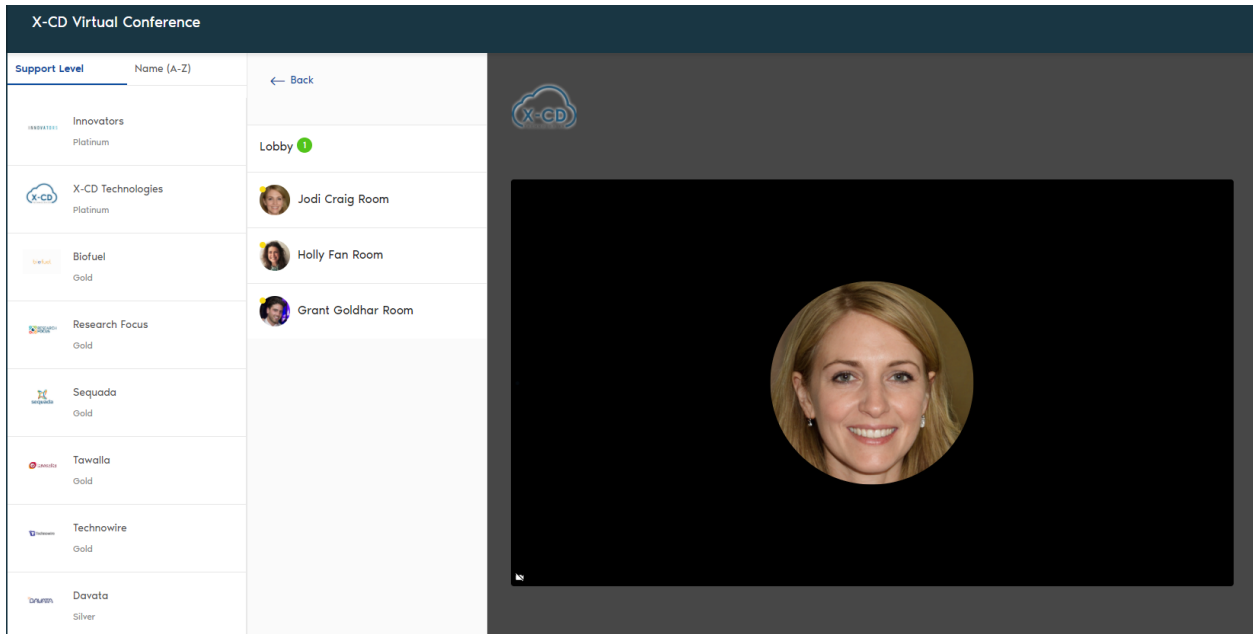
X-CD Virtual Conference

Support Level
Name (A-Z)

INNOVATORS
Innovators
Platinum

X-CD
X-CD Technologies
Platinum

biofuel
Biofuel
Gold

Research Focus
Research Focus
Gold

sequada
Sequada
Gold

tawalla
Tawalla
Gold

Technowire
Technowire
Gold

DAVATA
Davata
Silver

← Back

Lobby 1

Jodi Craig Room

Holly Fan Room

Grant Goldhar Room

X-CD